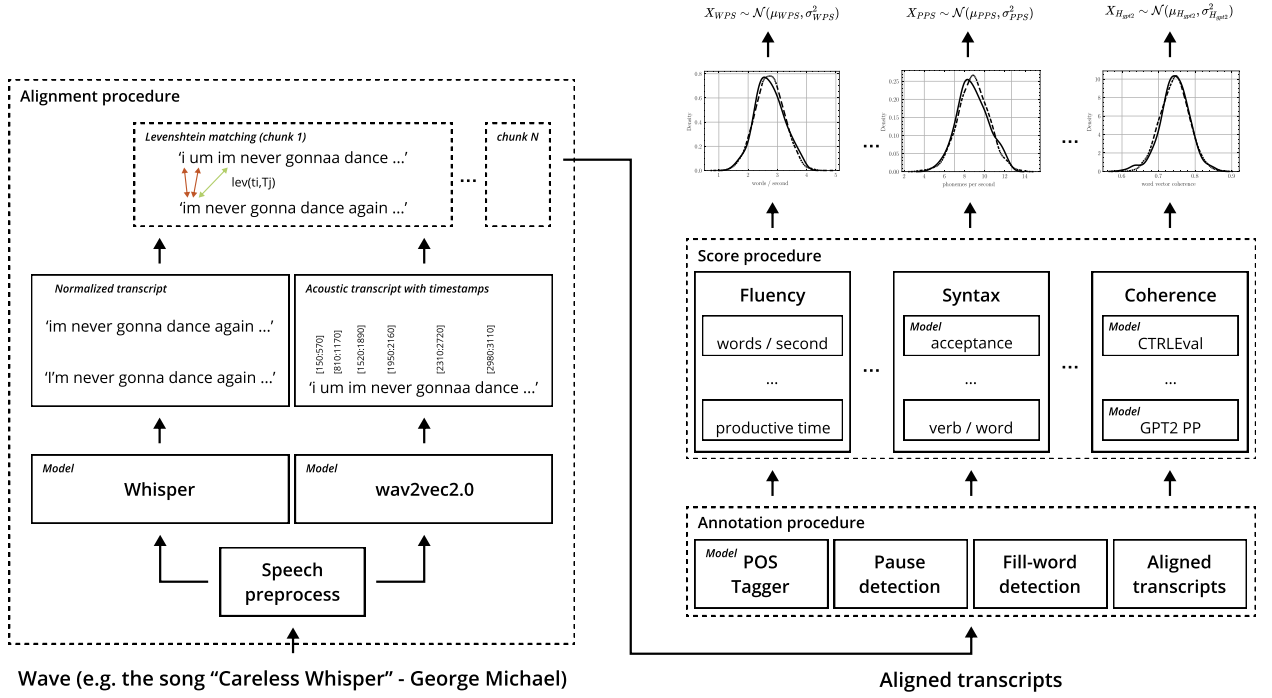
Alignment procedure

Levenshtein matching (chunk 1)

'i um im never gonnaa dance ...'

lev(ti,Tj)

'im never gonna dance again ...'

...

chunk N

Normalized transcript

'im never gonna dance again ...'

'I'm never gonna dance again ...'

Acoustic transcript with timestamps

[150:570] [810:1170] [1520:1890] [1950:2160] [2310:2720] [2980:3110]

'i um im never gonnaa dance ...'

Model
Whisper

Model
wav2vec2.0

Speech preprocess

Wave (e.g. the song "Careless Whisper" - George Michael)

$X_{WPS} \sim \mathcal{N}(\mu_{WPS}, \sigma^2_{WPS})$

$X_{PPS} \sim \mathcal{N}(\mu_{PPS}, \sigma^2_{PPS})$

$X_{H_{gpt2}} \sim \mathcal{N}(\mu_{H_{gpt2}}, \sigma^2_{H_{gpt2}})$

Density
words / second

...

Density
phonemes per second

...

Density
word vector coherence

Score procedure

Fluency

words / second

...

productive time

...

Syntax

Model
acceptance

...

verb / word

...

Coherence

Model
CTRLEval

...

Model
GPT2 PP

Annotation procedure

Model POS Tagger

Pause detection

Fill-word detection

Aligned transcripts

Aligned transcripts